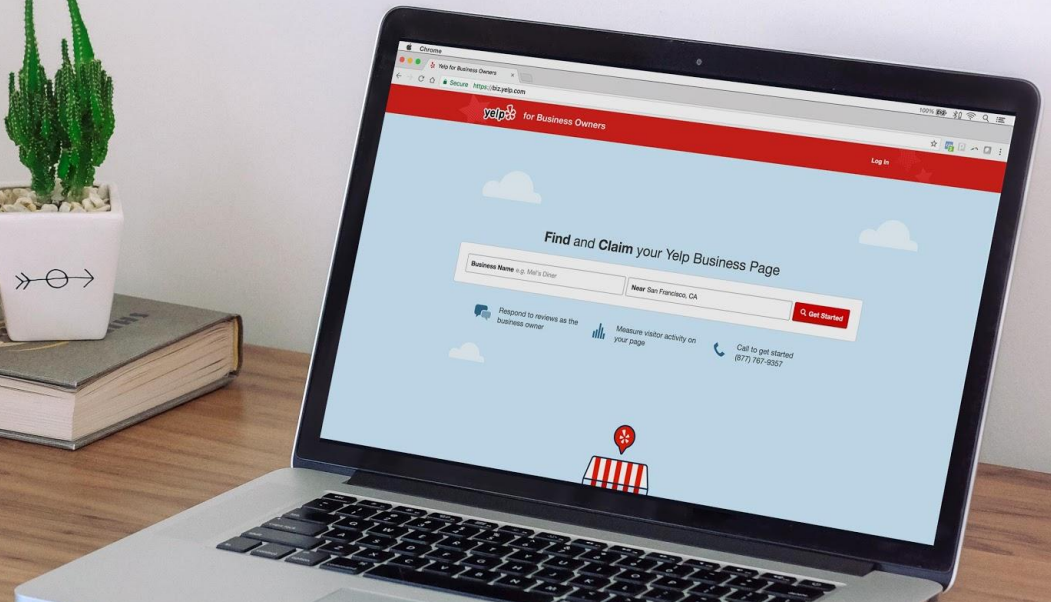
Chrome

Yelp for Business Owners

Secure https://biz.yelp.com

100%

yelp for Business Owners

Log In

Find and Claim your Yelp Business Page

Business Name e.g. Mel's Diner

Near San Francisco, CA

Get Started

Respond to reviews as the business owner

Measure visitor activity on your page

Call to get started (877) 767-9357